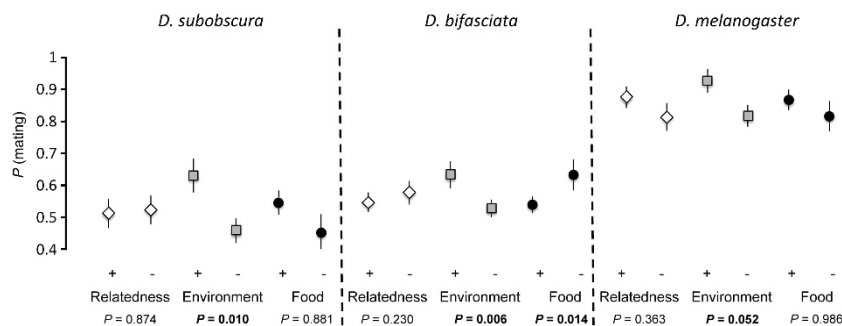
D. subobscura

D. bifasciata

D. melanogaster

1

0.9

0.8

0.7

0.6

0.5

0.4

$P$ (mating)

+ - + - + -

Relatedness Environment Food

$P = 0.874$ $\boldsymbol{P = 0.010}$ $P = 0.881$

+ - + - + -

Relatedness Environment Food

$P = 0.230$ $\boldsymbol{P = 0.006}$ $\boldsymbol{P = 0.014}$

+ - + - + -

Relatedness Environment Food

$P = 0.363$ $\boldsymbol{P = 0.052}$ $P = 0.986$